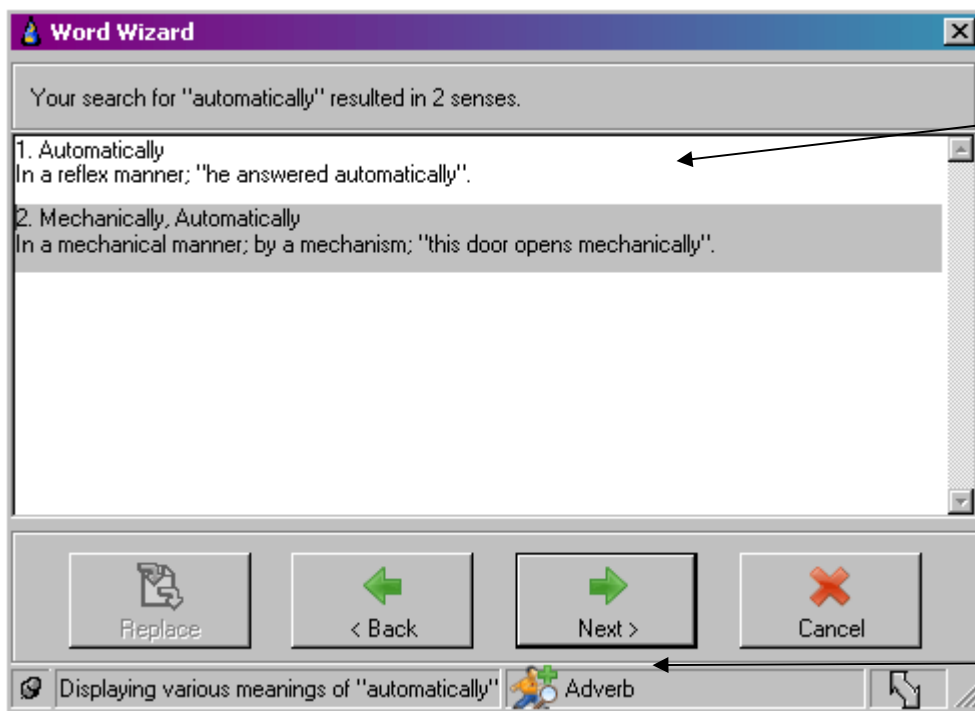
Word Wizard

Your search for "automatically" resulted in 2 senses.

1. Automatically
In a reflex manner; "he answered automatically".

2. Mechanically, Automatically
In a mechanical manner; by a mechanism; "this door opens mechanically".

Replace
< Back
Next >
Cancel

Displaying various meanings of "automatically"
Adverb